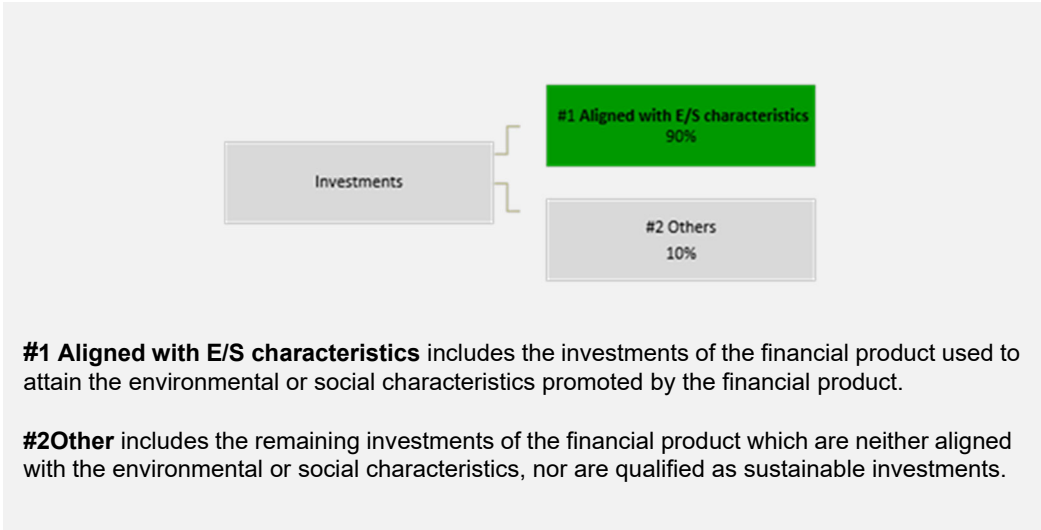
Investments

#1 Aligned with E/S characteristics
90%

#2 Others
10%

**#1 Aligned with E/S characteristics** includes the investments of the financial product used to attain the environmental or social characteristics promoted by the financial product.

**#2Other** includes the remaining investments of the financial product which are neither aligned with the environmental or social characteristics, nor are qualified as sustainable investments.